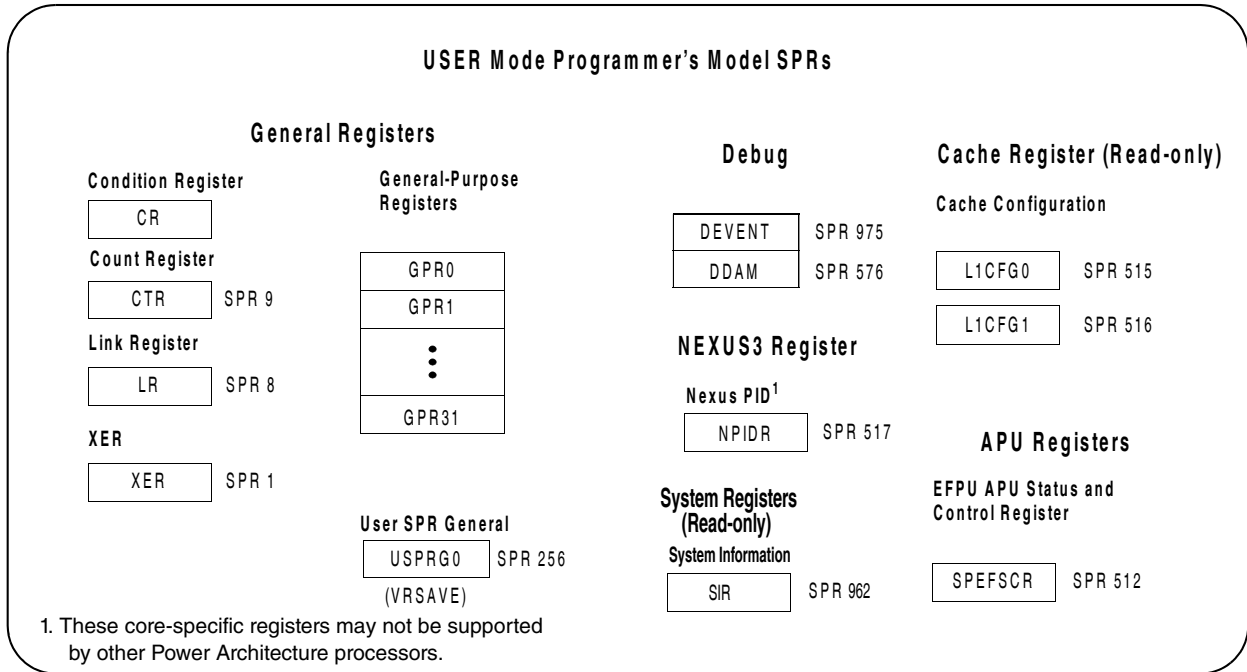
USER Mode Programmer's Model SPRs

General Registers

Condition Register

CR

Count Register

CTR SPR 9

Link Register

LR SPR 8

XER

XER SPR 1

General-Purpose Registers

GPR0

GPR1

GPR31

User SPR General

USPRG0 SPR 256

(VRSAVE)

Debug

DEVENT SPR 975

DDAM SPR 576

NEXUS3 Register

Nexus PID$^1$

NPIDR SPR 517

System Registers (Read-only)

System Information

SIR SPR 962

Cache Register (Read-only)

Cache Configuration

L1CFG0 SPR 515

L1CFG1 SPR 516

APU Registers

EFPU APU Status and Control Register

SPEFSCR SPR 512

1. These core-specific registers may not be supported by other Power Architecture processors.